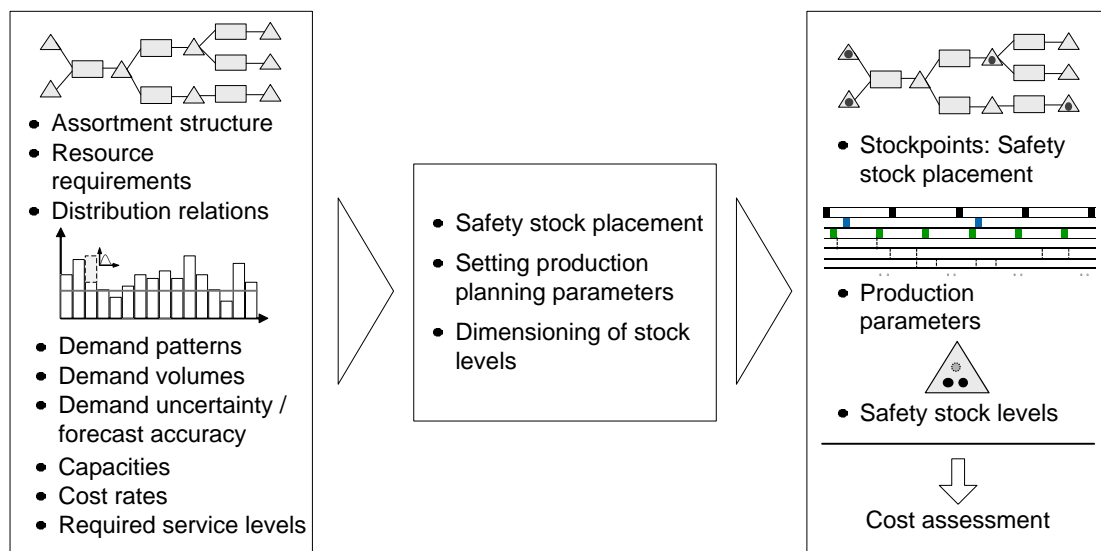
- Assortment structure
- Resource requirements
- Distribution relations

- Demand patterns
- Demand volumes
- Demand uncertainty / forecast accuracy
- Capacities
- Cost rates
- Required service levels

- Safety stock placement
- Setting production planning parameters
- Dimensioning of stock levels

- Stockpoints: Safety stock placement

- Production parameters

- Safety stock levels

Cost assessment